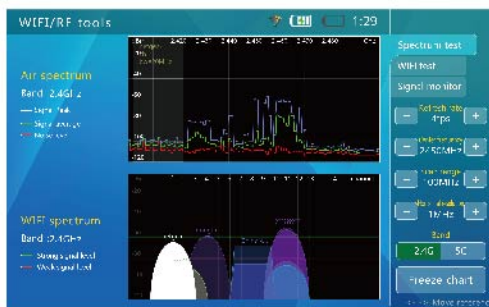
WIFI/RF tools

1:29

Spectrum test

WIFI test

Signal monitor

Air spectrum

Band: 2.4GHz

Signal peak

Signal average

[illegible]

2.42

2.44

2.45

2.46

-50

-125

WIFI spectrum

Band: 2.4GHz

Strongest signal level

Weakest signal level

Refresh rate

4fps

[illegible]

2450MHz

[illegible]

100MHz

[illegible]

1MHz

Band

2.4G

5G

Freeze chart

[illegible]